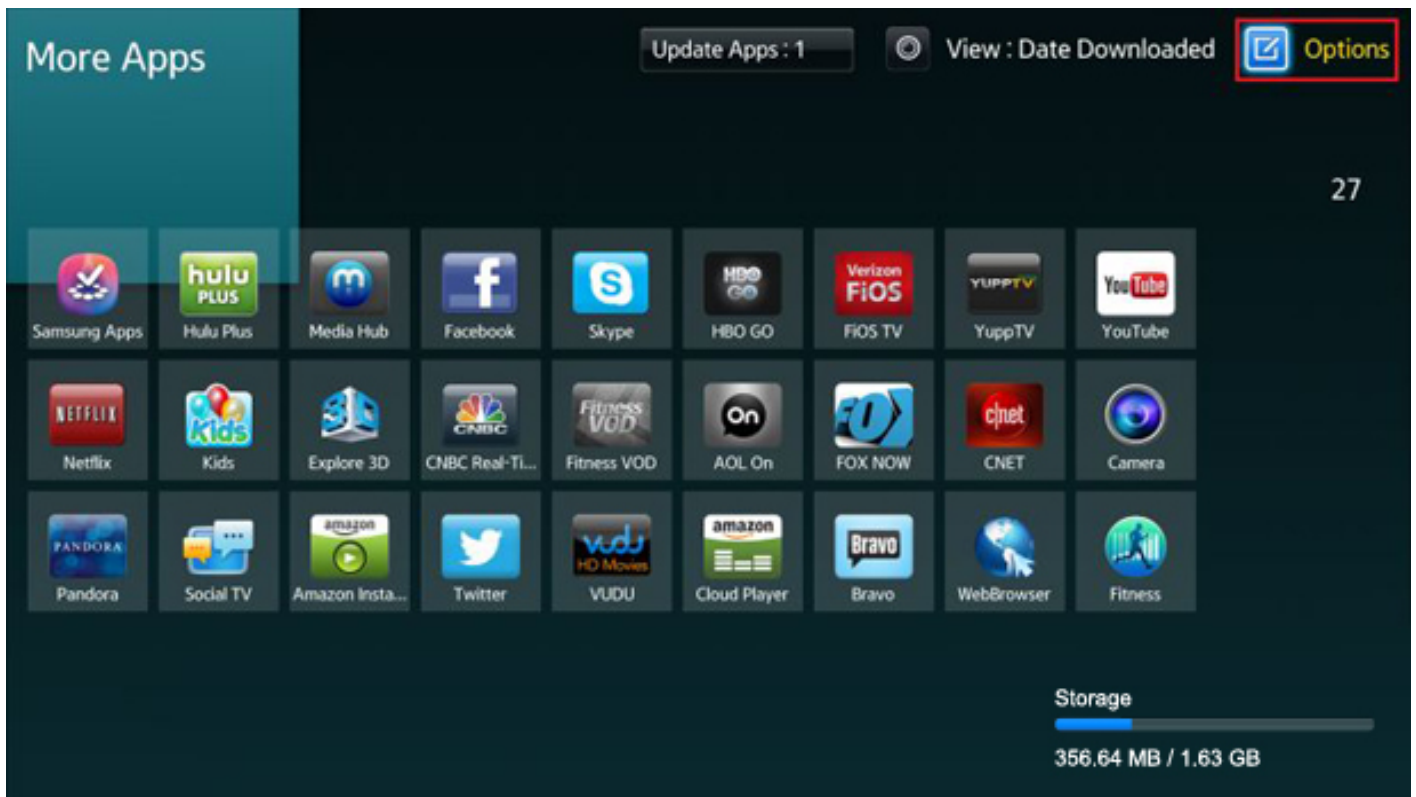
More Apps

Update Apps : 1

View : Date Downloaded

Options

27

Samsung Apps

hulu PLUS
Hulu Plus

Media Hub

Facebook

Skype

HBO GO
HBO GO

Verizon FiOS
FiOS TV

YUPPTV
YuppTV

YouTube
YouTube

NETFLIX
Netflix

Kids
Kids

3D
Explore 3D

CNBC
CNBC Real-Ti...

Fitness VOD
Fitness VOD

On
AOL On

FOX
FOX NOW

cnet
CNET

Camera

PANDORA
Pandora

Social TV

amazon
Amazon Insta...

Twitter

vudu HD Movies
VUDU

amazon
Cloud Player

Bravo
Bravo

WebBrowser

Fitness

Storage

356.64 MB / 1.63 GB